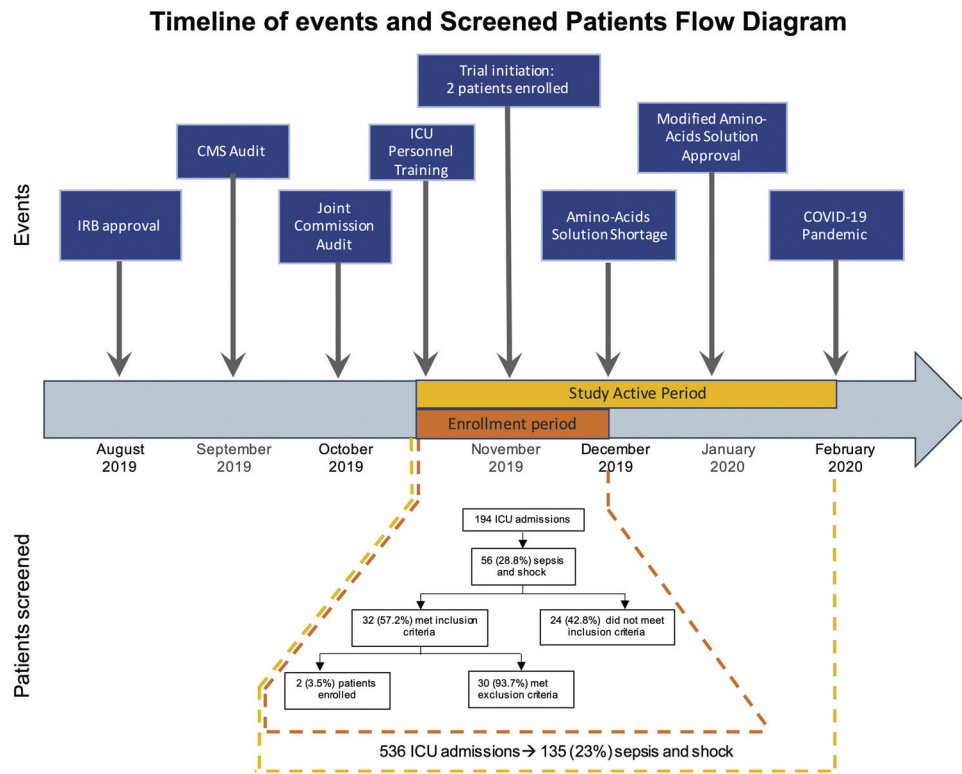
Timeline of events and Screened Patients Flow Diagram

Events

IRB approval

CMS Audit

Joint Commission Audit

ICU Personnel Training

Trial initiation: 2 patients enrolled

Amino-Acids Solution Shortage

Modified Amino-Acids Solution Approval

COVID-19 Pandemic

Study Active Period

Enrollment period

August 2019

September 2019

October 2019

November 2019

December 2019

January 2020

February 2020

Patients screened

194 ICU admissions

56 (28.8%) sepsis and shock

32 (57.2%) met inclusion criteria

24 (42.8%) did not meet inclusion criteria

2 (3.5%) patients enrolled

30 (93.7%) met exclusion criteria

536 ICU admissions→ 135 (23%) sepsis and shock